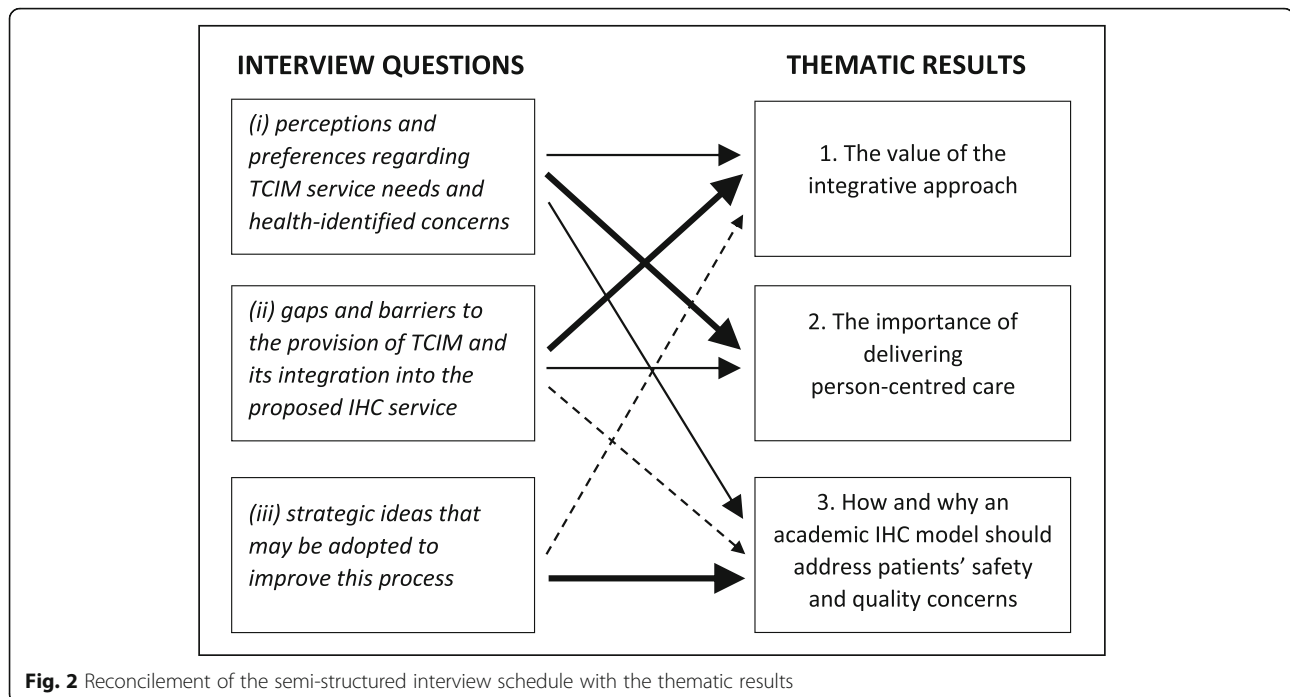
INTERVIEW QUESTIONS

THEMATIC RESULTS

(i) perceptions and preferences regarding TCIM service needs and health-identified concerns

1. The value of the integrative approach

(ii) gaps and barriers to the provision of TCIM and its integration into the proposed IHC service

2. The importance of delivering person-centred care

(iii) strategic ideas that may be adopted to improve this process

3. How and why an academic IHC model should address patients' safety and quality concerns

**Fig. 2** Reconcilement of the semi-structured interview schedule with the thematic results